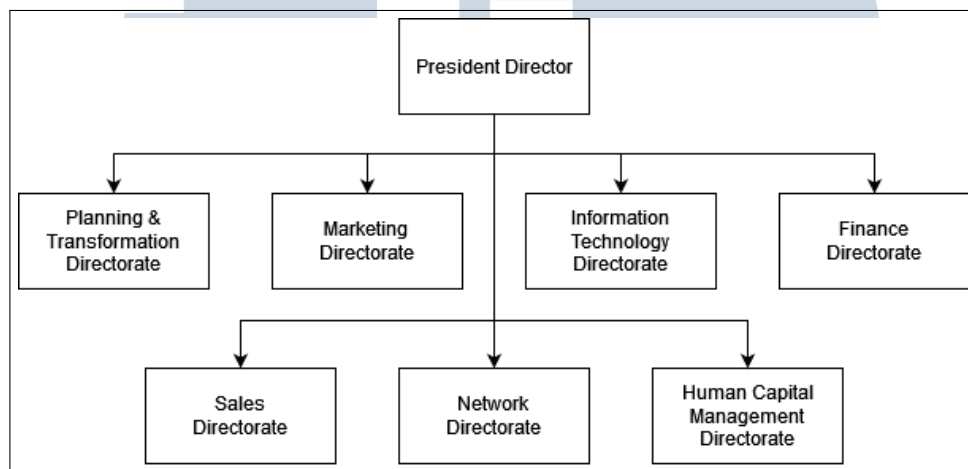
President Director

Planning & Transformation Directorate

Marketing Directorate

Information Technology Directorate

Finance Directorate

Sales Directorate

Network Directorate

Human Capital Management Directorate